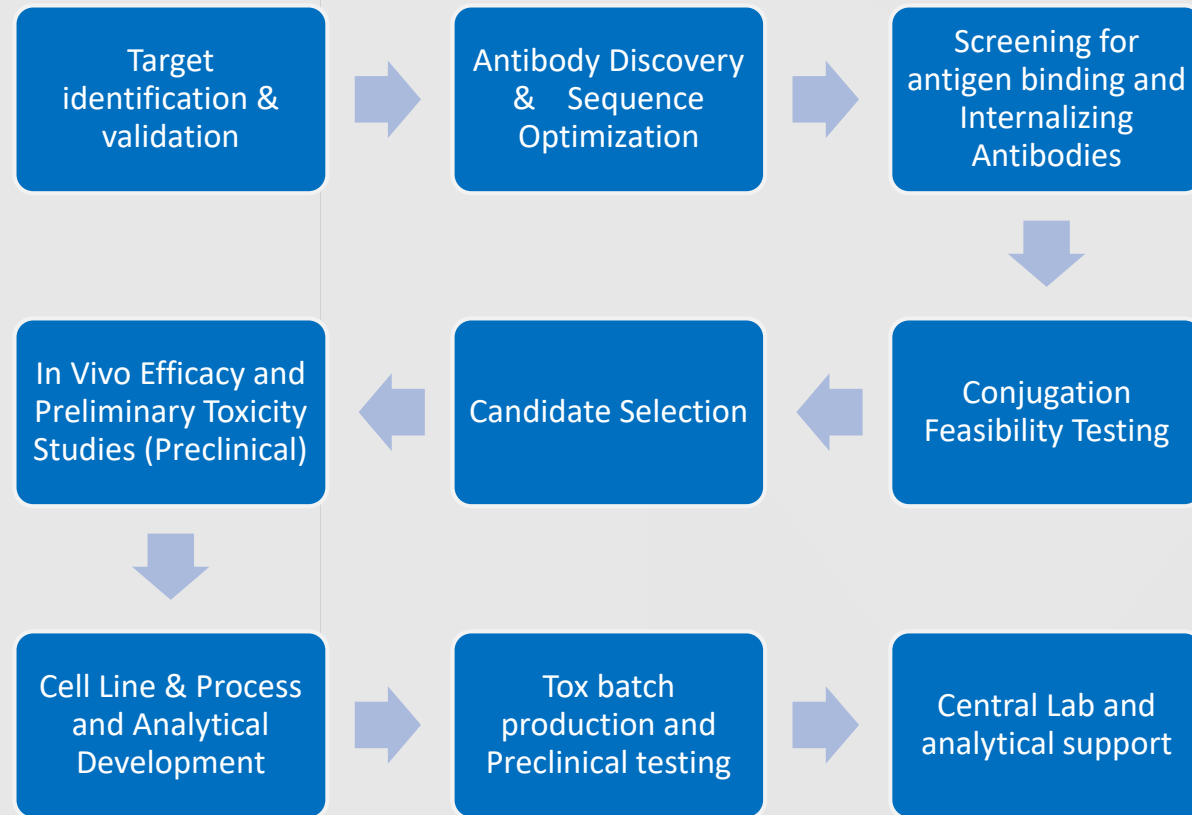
Target identification & validation

Antibody Discovery & Sequence Optimization

Screening for antigen binding and Internalizing Antibodies

Conjugation Feasibility Testing

Candidate Selection

In Vivo Efficacy and Preliminary Toxicity Studies (Preclinical)

Cell Line & Process and Analytical Development

Tox batch production and Preclinical testing

Central Lab and analytical support